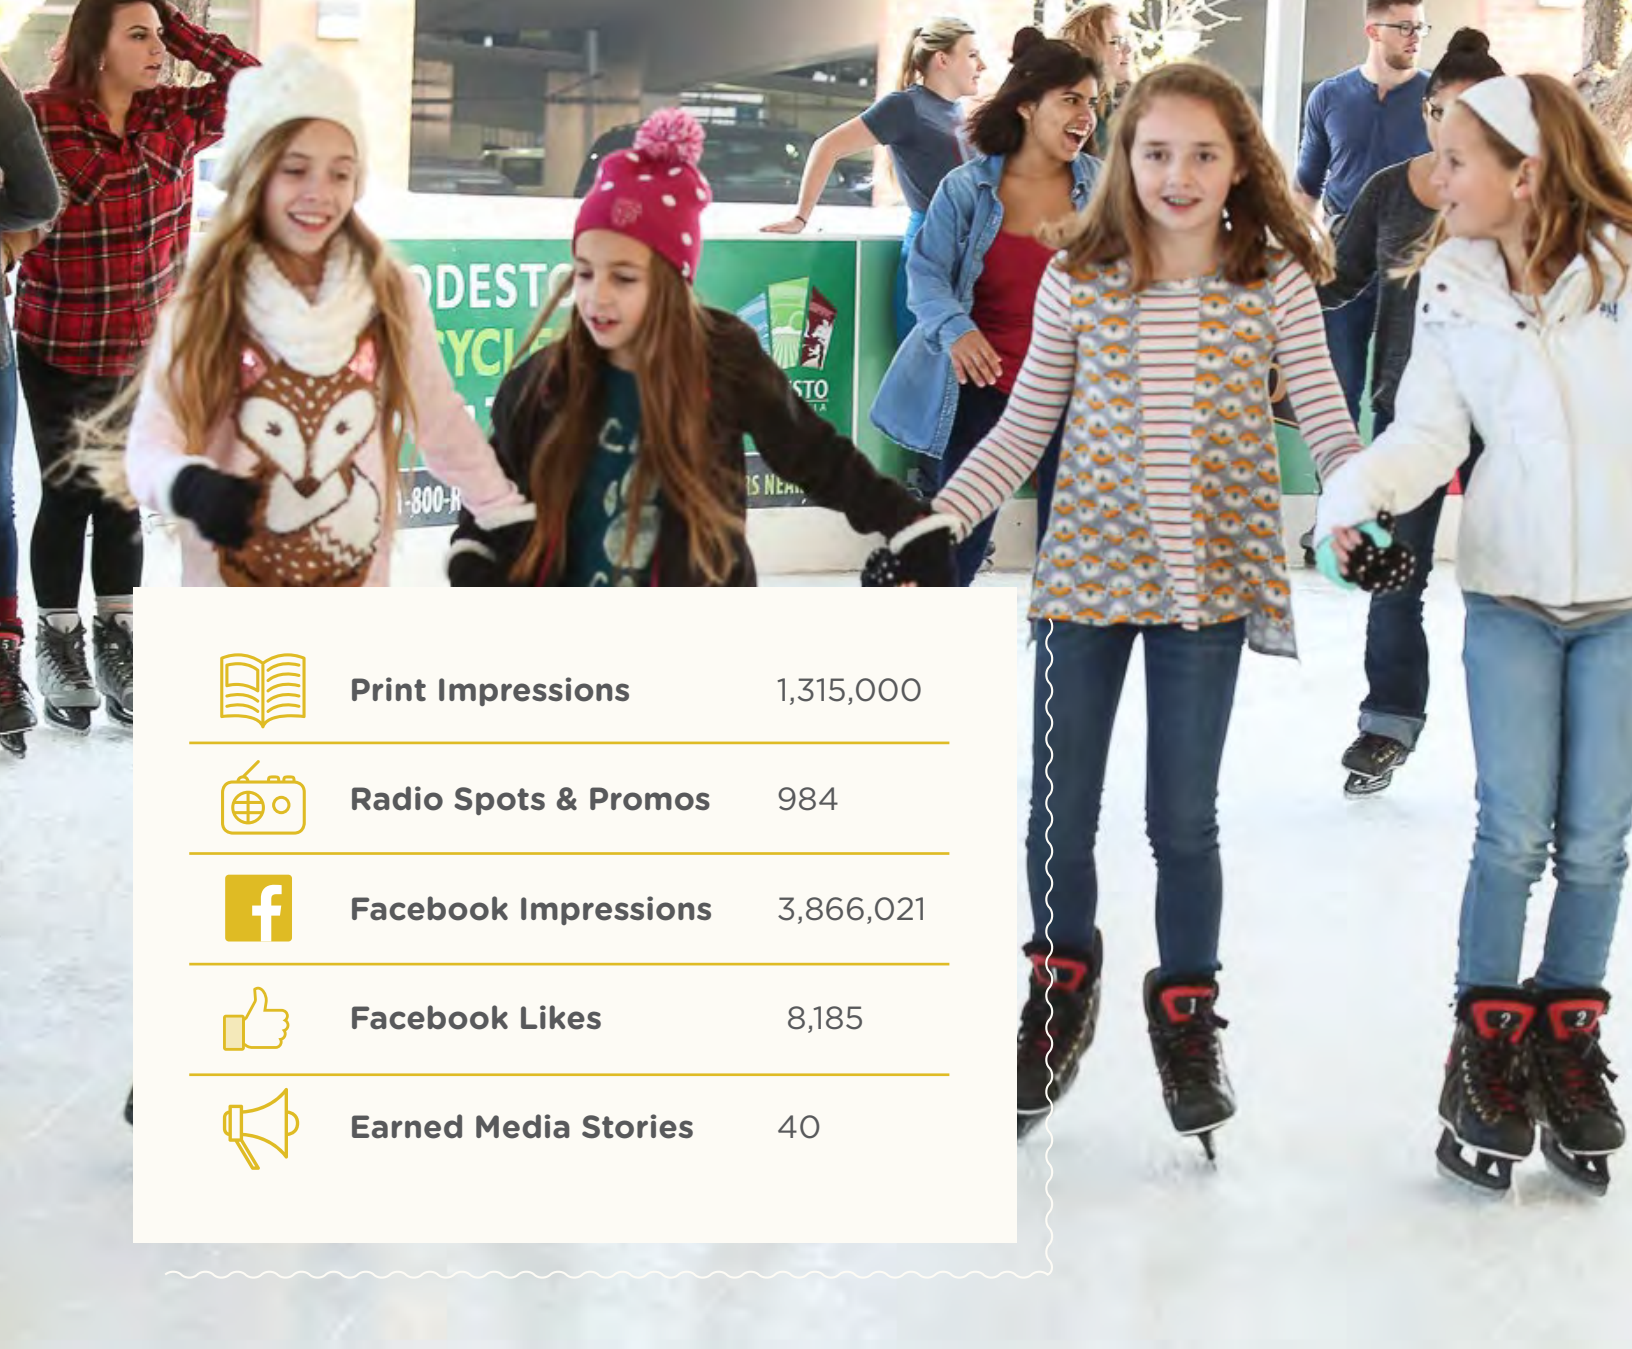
ODESTO
YCL
1-800-R
STO
S NEA

| | | |
|---|---|---|
| | Print Impressions | 1,315,000 |
| | Radio Spots & Promos | 984 |
| | Facebook Impressions | 3,866,021 |
| | Facebook Likes | 8,185 |
| | Earned Media Stories | 40 |